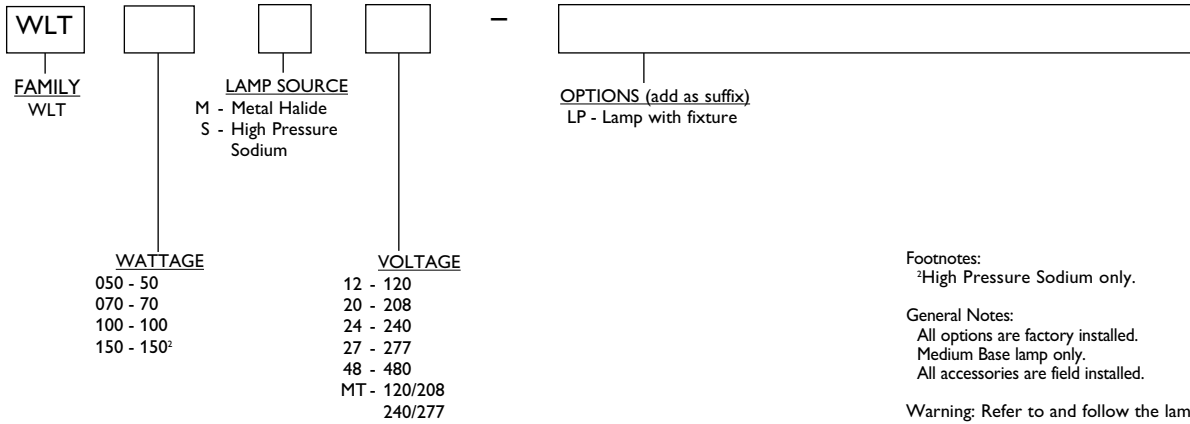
WLT

–

FAMILY
WLT

LAMP SOURCE
M - Metal Halide
S - High Pressure Sodium

OPTIONS (add as suffix)
LP - Lamp with fixture

WATTAGE
050 - 50
070 - 70
100 - 100
150 - 150$^2$

VOLTAGE
12 - 120
20 - 208
24 - 240
27 - 277
48 - 480
MT - 120/208 240/277

Footnotes:
$^2$High Pressure Sodium only.

General Notes:
All options are factory installed.
Medium Base lamp only.
All accessories are field installed.

Warning: Refer to and follow the lam